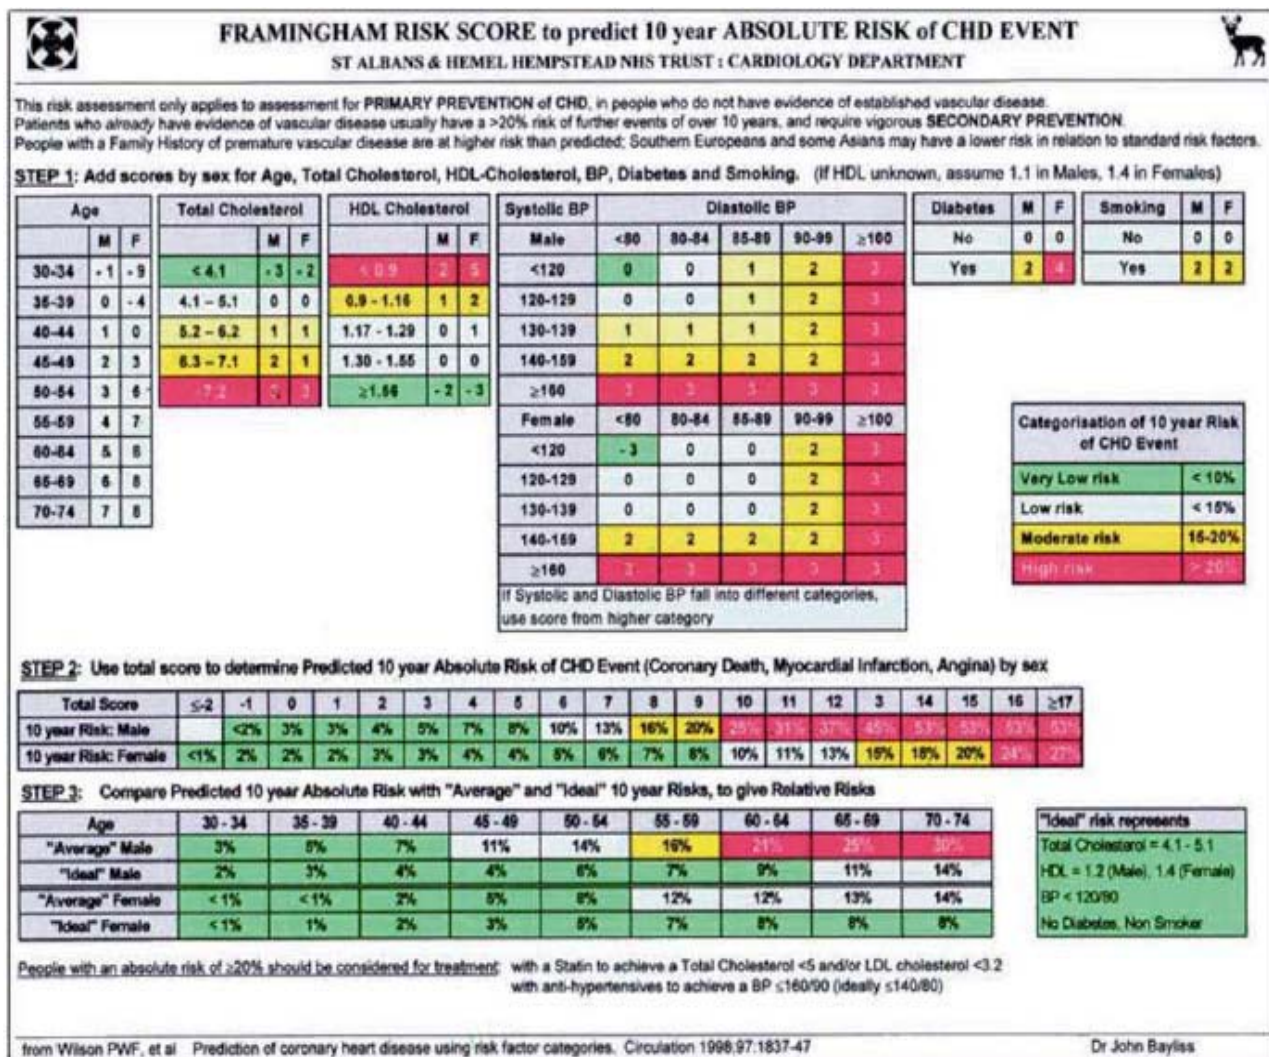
FRAMINGHAM RISK SCORE to predict 10 year ABSOLUTE RISK of CHD EVENT
ST ALBANS & HEMEL HEMPSTEAD NHS TRUST : CARDIOLOGY DEPARTMENT

This risk assessment only applies to assessment for PRIMARY PREVENTION of CHD, in people who do not have evidence of established vascular disease. Patients who already have evidence of vascular disease usually have a >20% risk of further events of over 10 years, and require vigorous SECONDARY PREVENTION. People with a Family History of premature vascular disease are at higher risk than predicted; Southern Europeans and some Asians may have a lower risk in relation to standard risk factors.

STEP 1: Add scores by sex for Age, Total Cholesterol, HDL-Cholesterol, BP, Diabetes and Smoking. (If HDL unknown, assume 1.1 in Males, 1.4 in Females)

| Age | M | F |
|---|---|---|
| 30-34 | -1 | -9 |
| 35-39 | 0 | -4 |
| 40-44 | 1 | 0 |
| 45-49 | 2 | 3 |
| 50-54 | 3 | 6 |
| 55-59 | 4 | 7 |
| 60-64 | 5 | 8 |
| 65-69 | 6 | 8 |
| 70-74 | 7 | 8 |

| Total Cholesterol | M | F |
|---|---|---|
| < 4.1 | -3 | -2 |
| 4.1 – 5.1 | 0 | 0 |
| 5.2 – 6.2 | 1 | 1 |
| 6.3 – 7.1 | 2 | 1 |
| ≥7.2 | 3 | 3 |

| HDL Cholesterol | M | F |
|---|---|---|
| < 0.9 | 2 | 5 |
| 0.9 – 1.16 | 1 | 2 |
| 1.17 – 1.29 | 0 | 1 |
| 1.30 – 1.55 | 0 | 0 |
| ≥1.56 | -2 | -3 |

| Systolic BP | Diastolic BP <80 | 80-84 | 85-89 | 90-99 | ≥100 |
|---|---|---|---|---|---|
| Male | <80 | 80-84 | 85-89 | 90-99 | ≥100 |
| <120 | 0 | 0 | 1 | 2 | 3 |
| 120-129 | 0 | 0 | 1 | 2 | 3 |
| 130-139 | 1 | 1 | 1 | 2 | 3 |
| 140-159 | 2 | 2 | 2 | 2 | 3 |
| ≥160 | 3 | 3 | 3 | 3 | 3 |
| Female | <80 | 80-84 | 85-89 | 90-99 | ≥100 |
| <120 | -3 | 0 | 0 | 2 | 3 |
| 120-129 | 0 | 0 | 0 | 2 | 3 |
| 130-139 | 0 | 0 | 0 | 2 | 3 |
| 140-159 | 2 | 2 | 2 | 2 | 3 |
| ≥160 | 3 | 3 | 3 | 3 | 3 |

If Systolic and Diastolic BP fall into different categories, use score from higher category

| Diabetes | M | F |
|---|---|---|
| No | 0 | 0 |
| Yes | 2 | 4 |

| Smoking | M | F |
|---|---|---|
| No | 0 | 0 |
| Yes | 2 | 2 |

| Categorisation of 10 year Risk of CHD Event | |
|---|---|
| Very Low risk | < 10% |
| Low risk | < 15% |
| Moderate risk | 15-20% |
| High risk | > 20% |

STEP 2: Use total score to determine Predicted 10 year Absolute Risk of CHD Event (Coronary Death, Myocardial Infarction, Angina) by sex

| Total Score | ≤-2 | -1 | 0 | 1 | 2 | 3 | 4 | 5 | 6 | 7 | 8 | 9 | 10 | 11 | 12 | 3 | 14 | 15 | 16 | ≥17 |
|---|---|---|---|---|---|---|---|---|---|---|---|---|---|---|---|---|---|---|---|---|
| 10 year Risk: Male | | <2% | 3% | 3% | 4% | 5% | 7% | 8% | 10% | 13% | 16% | 20% | 25% | 31% | 37% | 45% | 53% | 53% | 53% | 53% |
| 10 year Risk: Female | <1% | 2% | 2% | 2% | 3% | 3% | 4% | 4% | 5% | 6% | 7% | 8% | 10% | 11% | 13% | 15% | 18% | 20% | 24% | 27% |

STEP 3: Compare Predicted 10 year Absolute Risk with "Average" and "Ideal" 10 year Risks, to give Relative Risks

| Age | 30 - 34 | 35 - 39 | 40 - 44 | 45 - 49 | 50 - 54 | 55 - 59 | 60 - 64 | 65 - 69 | 70 - 74 |
|---|---|---|---|---|---|---|---|---|---|
| "Average" Male | 3% | 5% | 7% | 11% | 14% | 16% | 21% | 25% | 30% |
| "Ideal" Male | 2% | 3% | 4% | 4% | 6% | 7% | 9% | 11% | 14% |
| "Average" Female | < 1% | < 1% | 2% | 5% | 8% | 12% | 12% | 13% | 14% |
| "Ideal" Female | < 1% | 1% | 2% | 3% | 5% | 7% | 8% | 8% | 8% |

"Ideal" risk represents
Total Cholesterol = 4.1 - 5.1
HDL = 1.2 (Male), 1.4 (Female)
BP < 120/80
No Diabetes, Non Smoker

People with an absolute risk of ≥20% should be considered for treatment: with a Statin to achieve a Total Cholesterol <5 and/or LDL cholesterol <3.2 with anti-hypertensives to achieve a BP ≤160/90 (ideally ≤140/80)

from Wilson PWF, et al Prediction of coronary heart disease using risk factor categories. Circulation 1998;97:1837-47

Dr John Bayliss